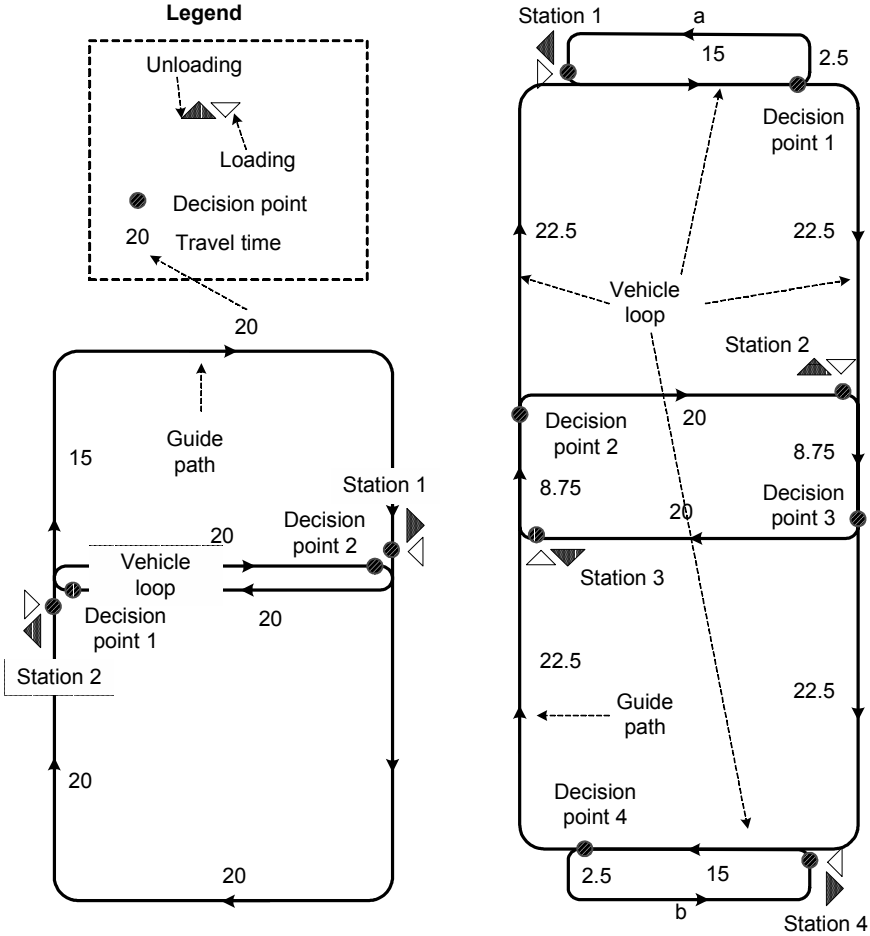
Legend

Unloading

Loading

Decision point

20 Travel time

20

Guide path

15

Station 1

Decision point 2

20

Vehicle loop

Decision point 1

20

Station 2

20

20

Station 1

a

15

2.5

Decision point 1

22.5

22.5

Vehicle loop

Station 2

Decision point 2

20

8.75

8.75

Decision point 3

20

Station 3

22.5

22.5

Guide path

Decision point 4

2.5

15

b

Station 4